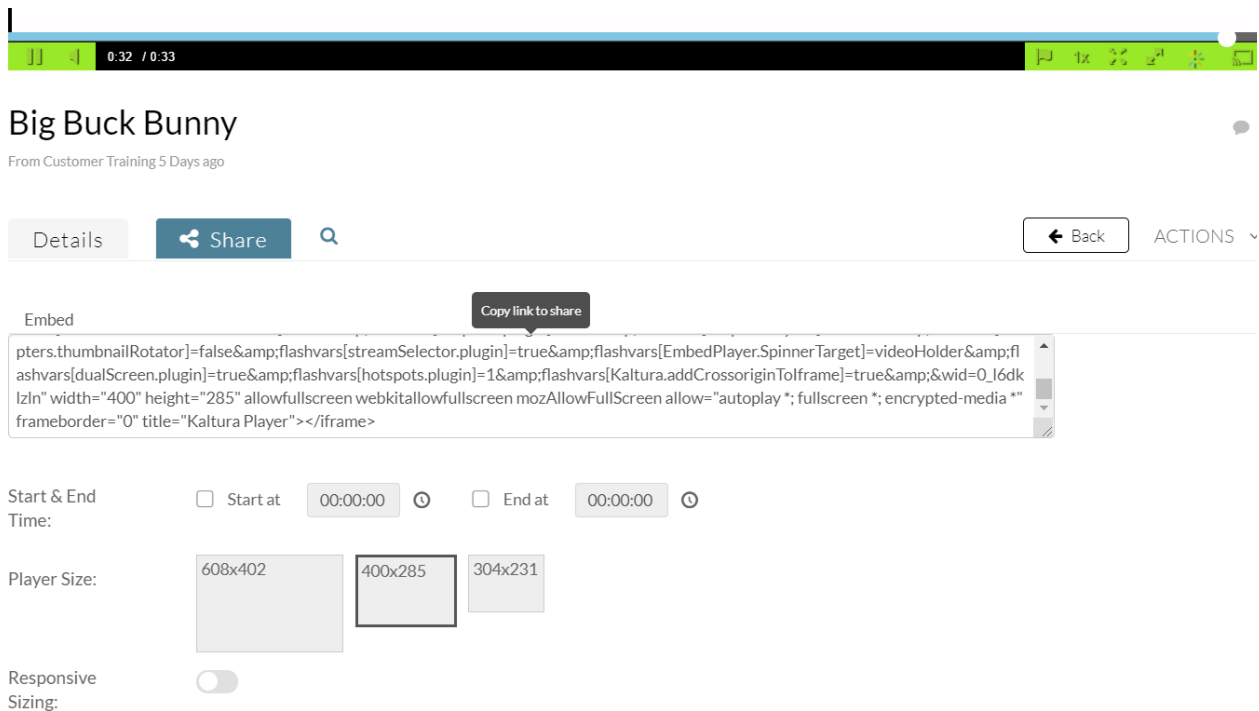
0:32 / 0:33

1x

Big Buck Bunny

From Customer Training 5 Days ago

Details

Share

Back

ACTIONS

Embed

Copy link to share

pters.thumbnailRotator]=false&amp;flashvars[streamSelector.plugin]=true&amp;flashvars[EmbedPlayer.SpinnerTarget]=videoHolder&amp;flashvars[dualScreen.plugin]=true&amp;flashvars[hotspots.plugin]=1&amp;flashvars[Kaltura.addCrossoriginToIframe]=true&amp;&wid=0_l6dklzln" width="400" height="285" allowfullscreen webkitallowfullscreen mozAllowFullScreen allow="autoplay *; fullscreen *; encrypted-media *" frameborder="0" title="Kaltura Player"></iframe>

Start & End Time:

Start at

00:00:00

End at

00:00:00

Player Size:

608x402

400x285

304x231

Responsive Sizing: